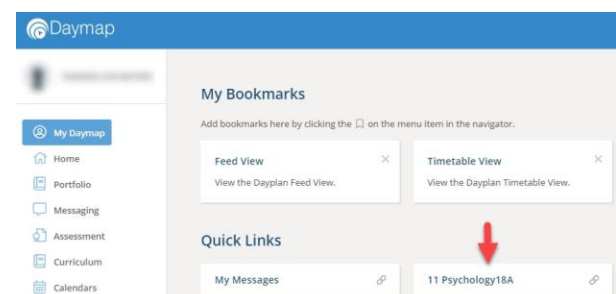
Daymap

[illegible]

My Daymap
Home
Portfolio
Messaging
Assessment
Curriculum
Calendars

My Bookmarks

Add bookmarks here by clicking the on the menu item in the navigator.

Feed View
View the Dayplan Feed View.

Timetable View
View the Dayplan Timetable View.

Quick Links

My Messages

11 Psychology18A